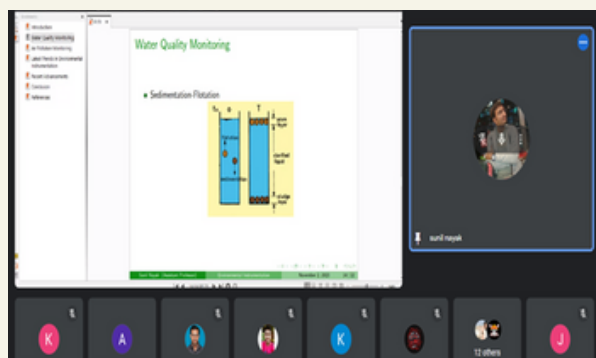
Introduction
Water Quality Monitoring
Air Pollutant Monitoring
Latest Trends in Environmental Instrumentation
Recent Advancements
Conclusion
References

Water Quality Monitoring

Sedimentation Flotation

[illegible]

Sunil Nayak (Assistant Professor) | Environmental Instrumentation | November 2, 2022 | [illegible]

sunil nayak

K
A
K
J
12 others